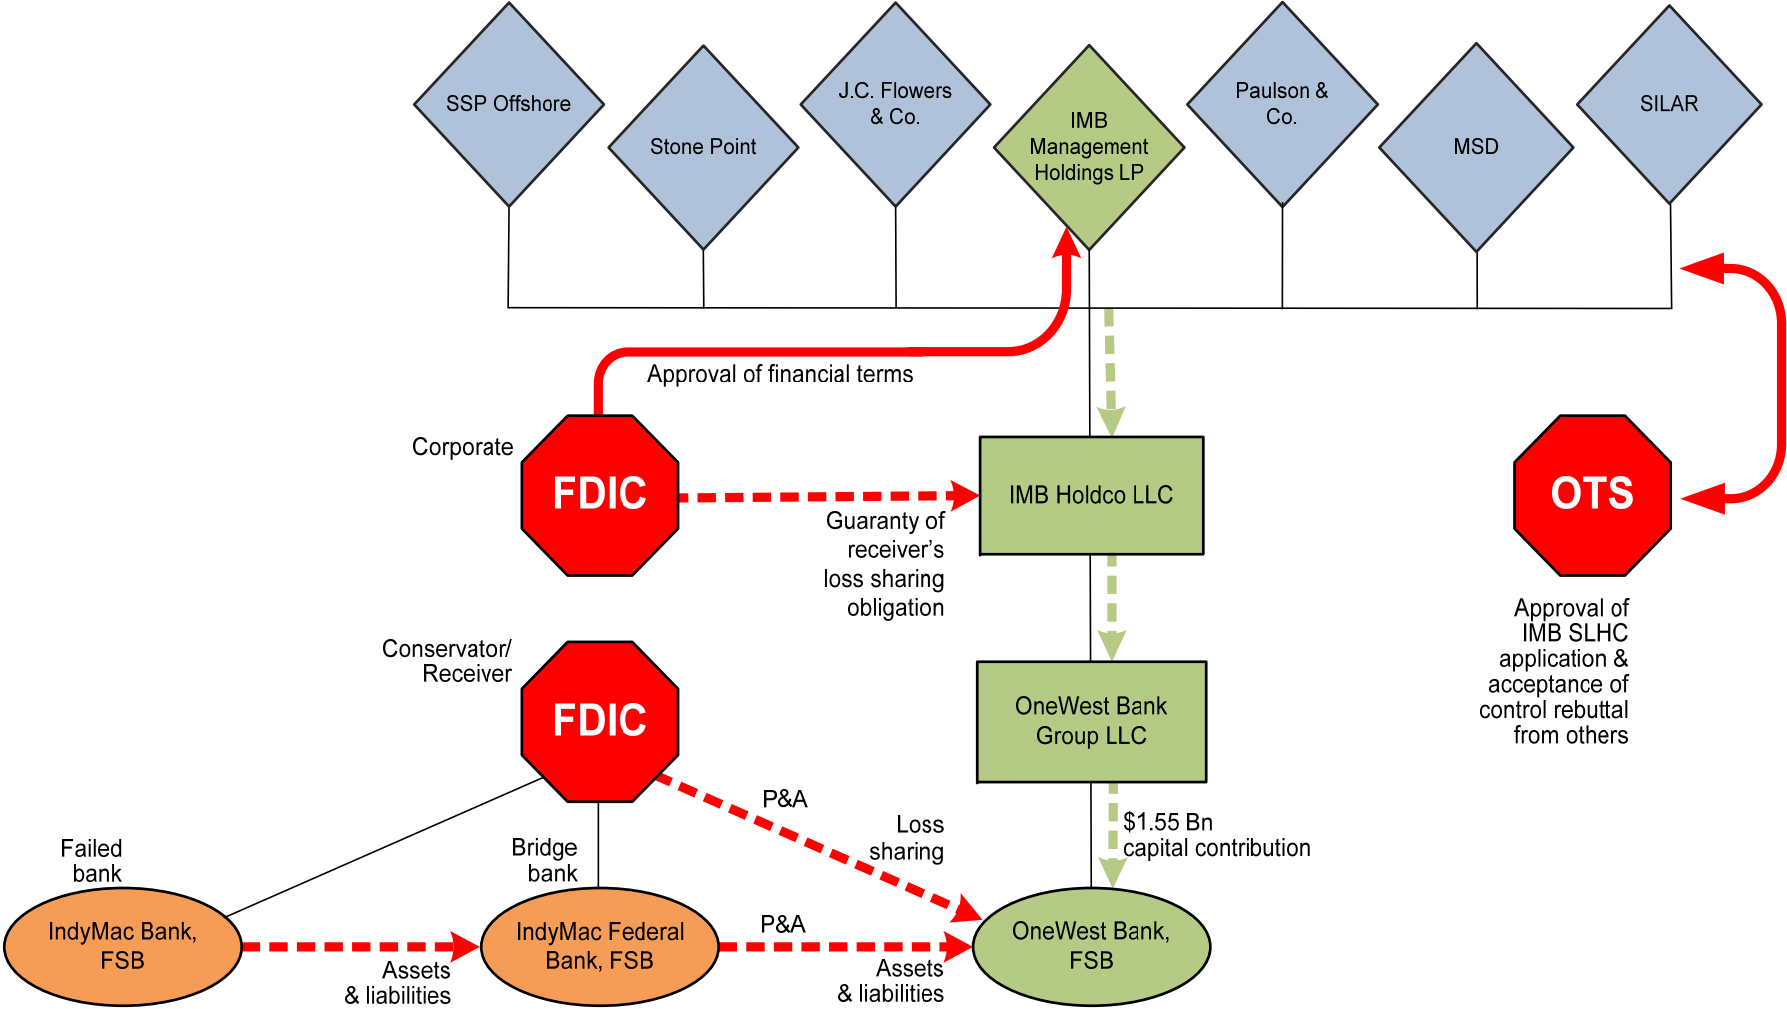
SSP Offshore

Stone Point

J.C. Flowers & Co.

IMB Management Holdings LP

Paulson & Co.

MSD

SILAR

Approval of financial terms

Corporate

FDIC

IMB Holdco LLC

OTS

Guaranty of receiver's loss sharing obligation

Approval of IMB SLHC application & acceptance of control rebuttal from others

Conservator/ Receiver

FDIC

OneWest Bank Group LLC

P&A

Loss sharing

$1.55 Bn capital contribution

Failed bank

Bridge bank

IndyMac Bank, FSB

IndyMac Federal Bank, FSB

P&A

OneWest Bank, FSB

Assets & liabilities

Assets & liabilities